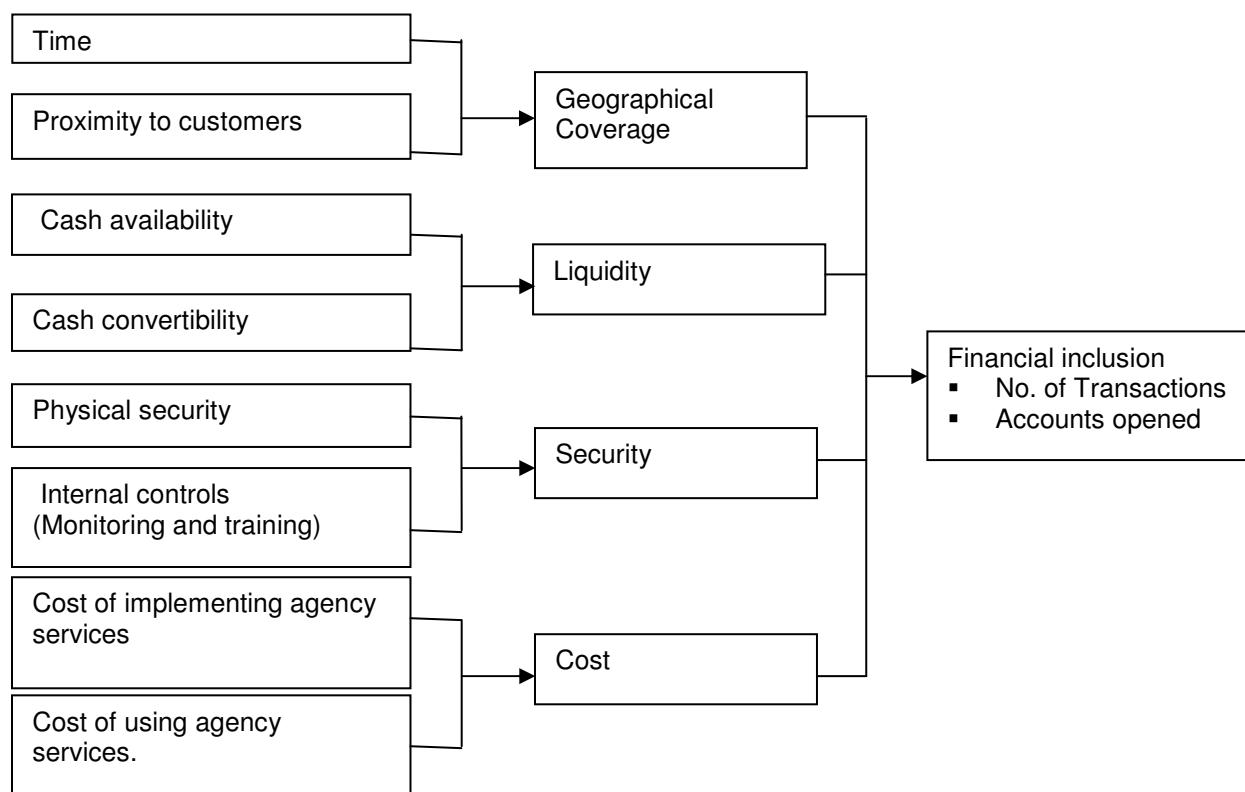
Time

Proximity to customers

Geographical Coverage

Cash availability

Cash convertibility

Liquidity

Physical security

Internal controls (Monitoring and training)

Security

Cost of implementing agency services

Cost of using agency services.

Cost

Financial inclusion
- No. of Transactions
- Accounts opened